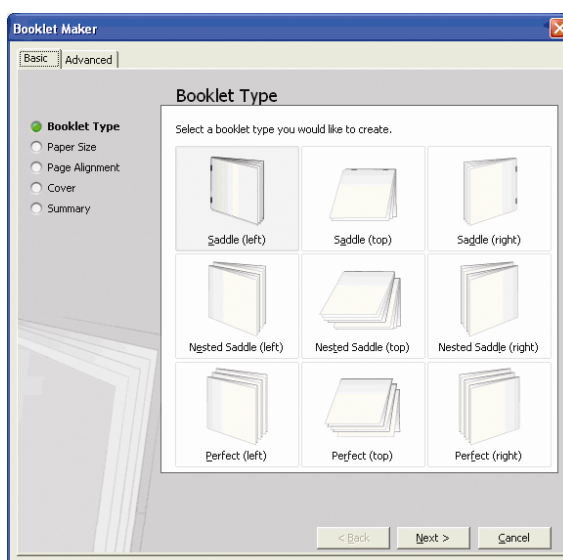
Booklet Maker

Basic | Advanced

Booklet Type
Paper Size
Page Alignment
Cover
Summary

Booklet Type

Select a booklet type you would like to create.

Saddle (left)
Saddle (top)
Saddle (right)

Nested Saddle (left)
Nested Saddle (top)
Nested Saddle (right)

Perfect (left)
Perfect (top)
Perfect (right)

< Back
Next >
Cancel